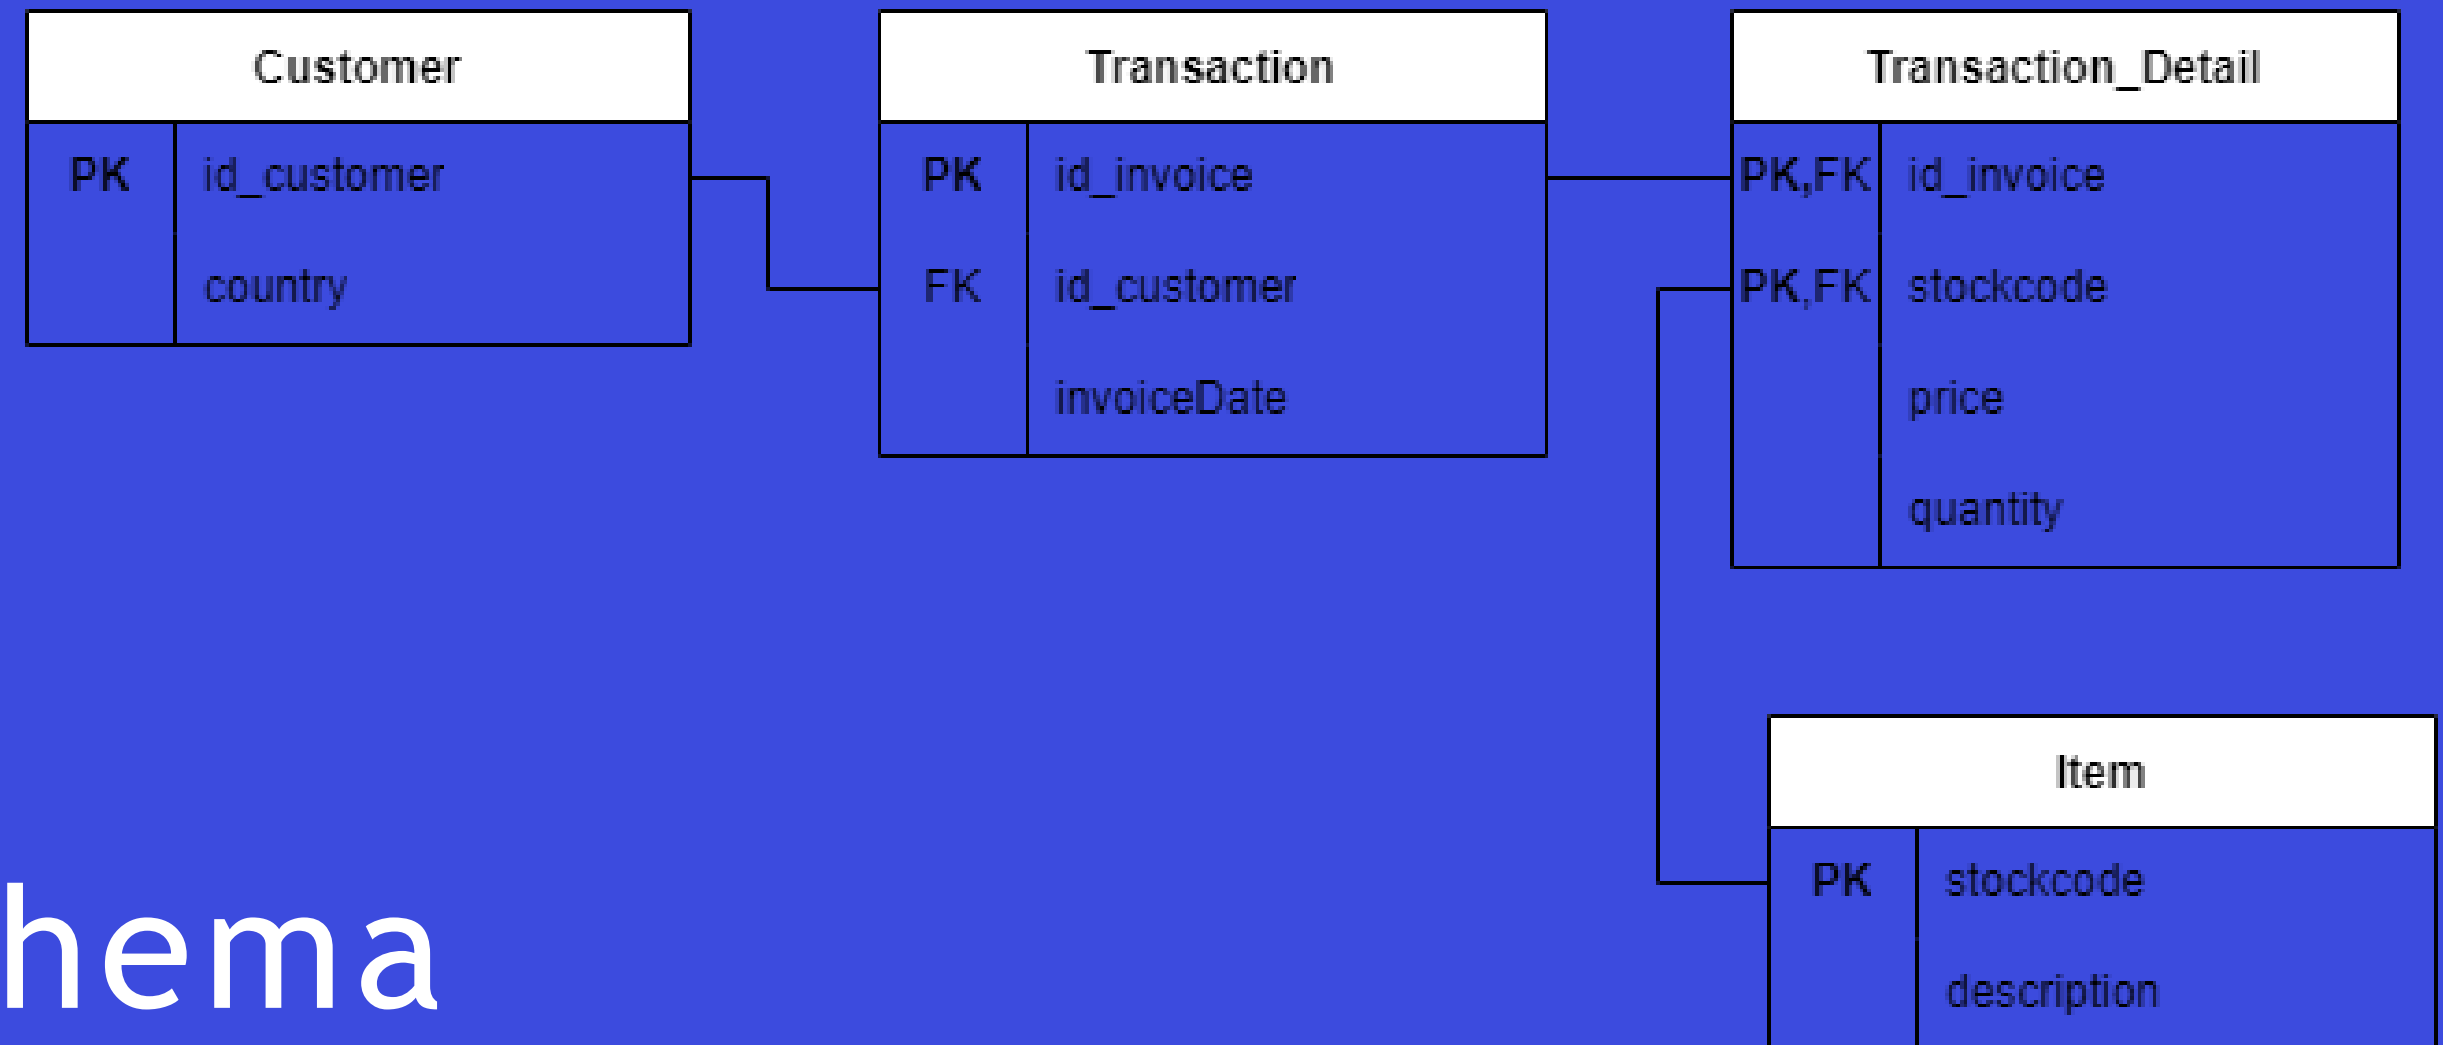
| Customer | |
|---|---|
| PK | id_customer |
| | country |

| Transaction | |
|---|---|
| PK | id_invoice |
| FK | id_customer |
| | invoiceDate |

| Transaction_Detail | |
|---|---|
| PK,FK | id_invoice |
| PK,FK | stockcode |
| | price |
| | quantity |

| Item | |
|---|---|
| PK | stockcode |
| | description |

hema